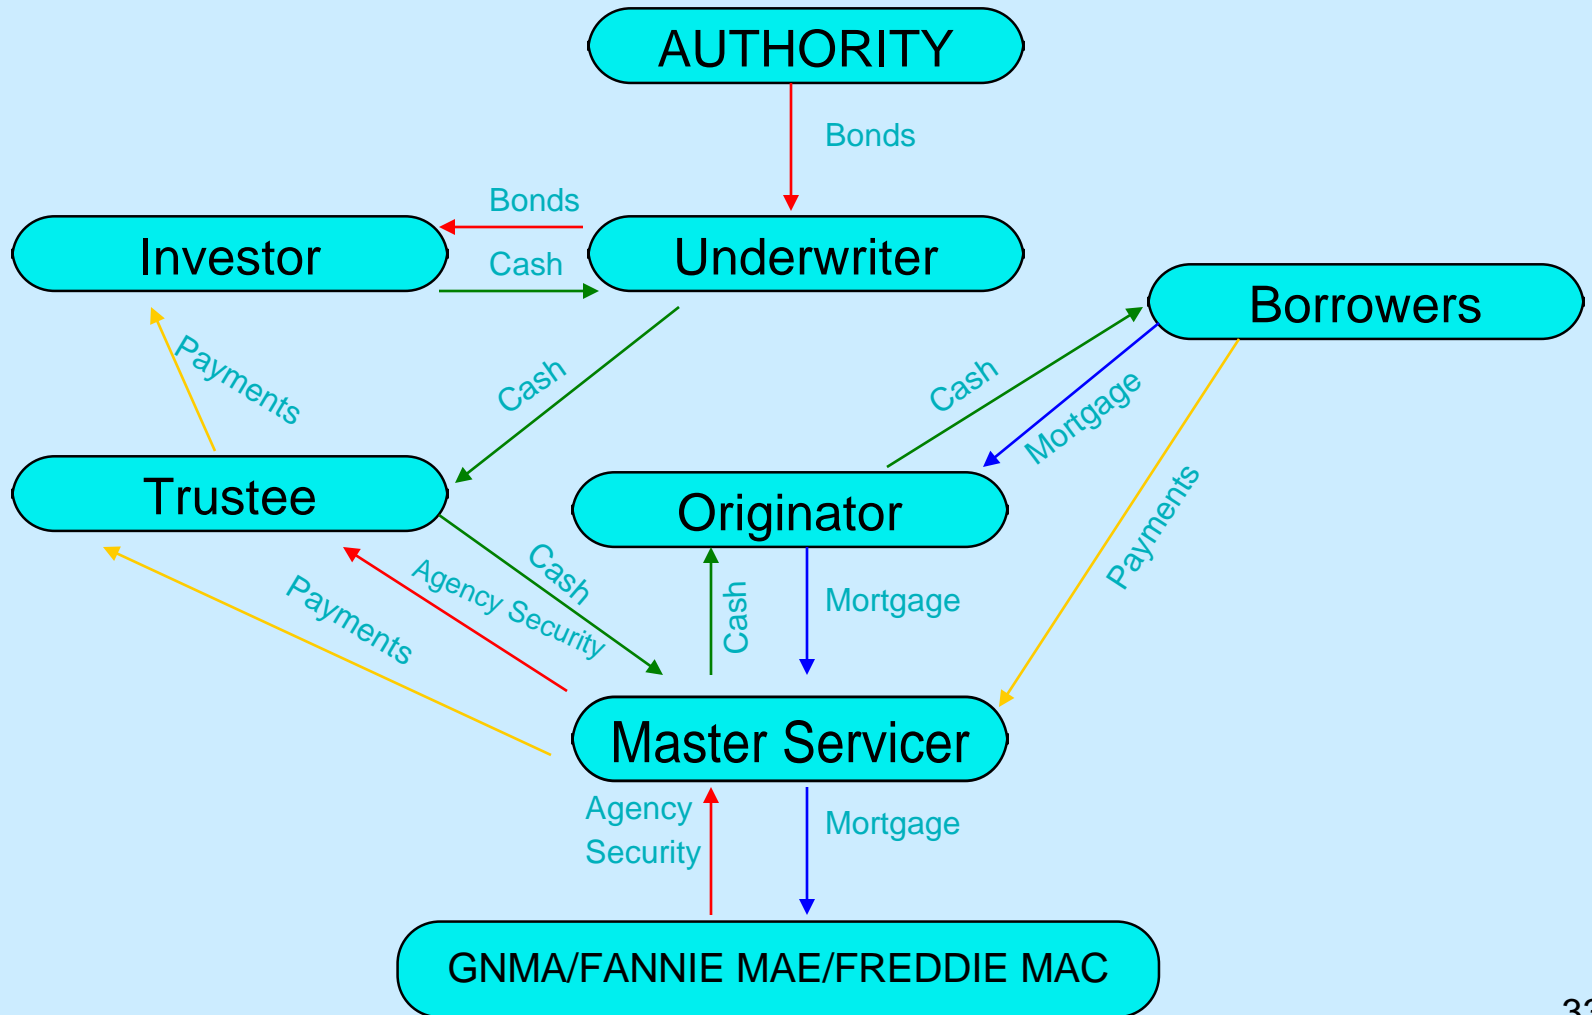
AUTHORITY

Bonds

Bonds

Investor

Cash

Underwriter

Borrowers

Payments

Cash

Cash

Mortgage

Trustee

Originator

Payments

Cash

Agency Security

Payments

Cash

Mortgage

Master Servicer

Agency Security

Mortgage

GNMA/FANNIE MAE/FREDDIE MAC

3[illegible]